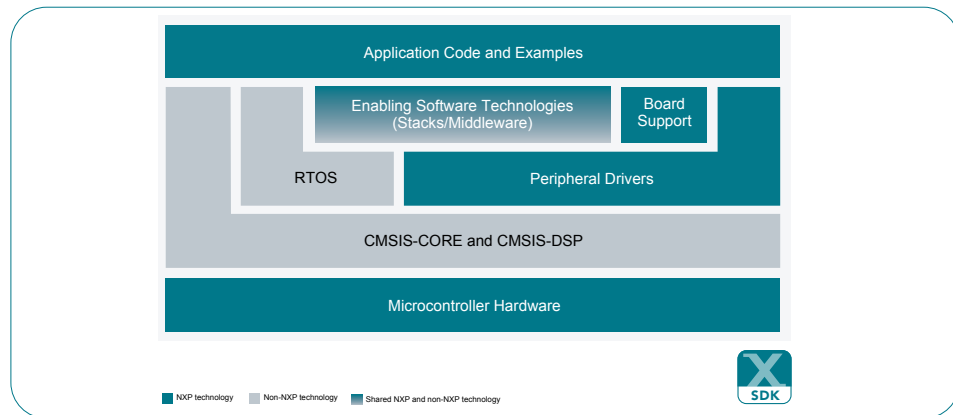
Application Code and Examples

Enabling Software Technologies (Stacks/Middleware)

Board Support

RTOS

Peripheral Drivers

CMSIS-CORE and CMSIS-DSP

Microcontroller Hardware

NXP technology

Non-NXP technology

Shared NXP and non-NXP technology

SDK